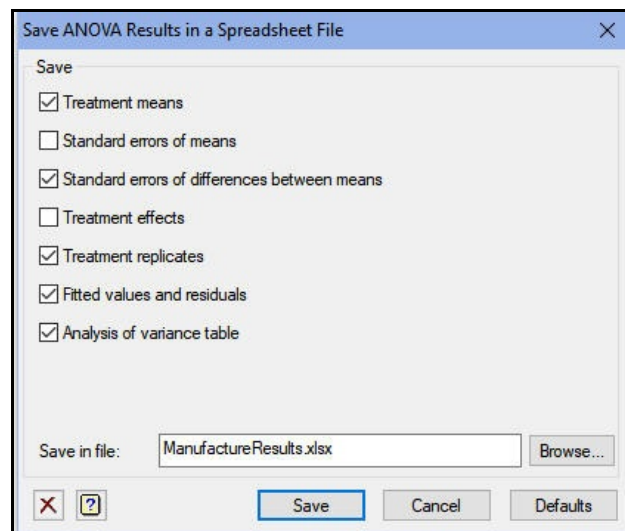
Save ANOVA Results in a Spreadsheet File

Save

☑ Treatment means

☐ Standard errors of means

☑ Standard errors of differences between means

☐ Treatment effects

☑ Treatment replicates

☑ Fitted values and residuals

☑ Analysis of variance table

Save in file: ManufactureResults.xlsx Browse...

Save Cancel Defaults